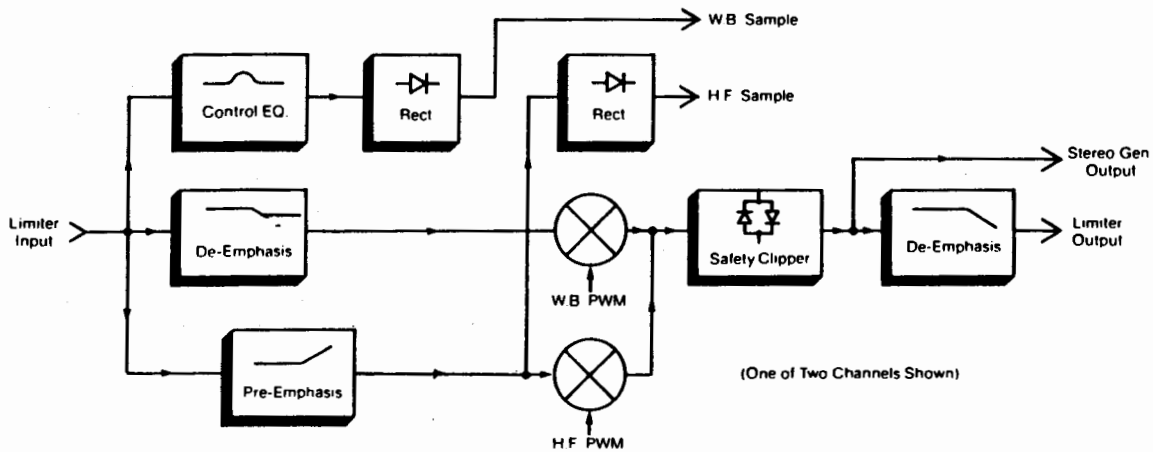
W B Sample

H F Sample

Control EQ.

Rect

Rect

Stereo Gen Output

Limiter Input

De-Emphasis

Safety Clipper

De-Emphasis

Limiter Output

W B PWM

Pre-Emphasis

(One of Two Channels Shown)

H F PWM